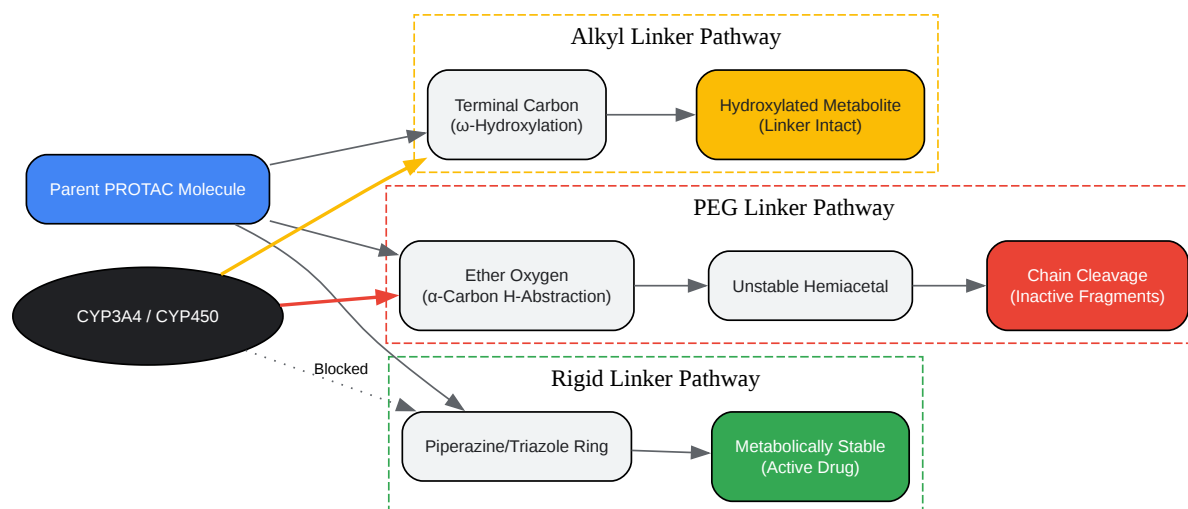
Alkyl Linker Pathway

Terminal Carbon (ω-Hydroxylation)

Hydroxylated Metabolite (Linker Intact)

Parent PROTAC Molecule

PEG Linker Pathway

Ether Oxygen (α-Carbon H-Abstraction)

Unstable Hemiacetal

Chain Cleavage (Inactive Fragments)

CYP3A4 / CYP450

Blocked

Rigid Linker Pathway

Piperazine/Triazole Ring

Metabolically Stable (Active Drug)